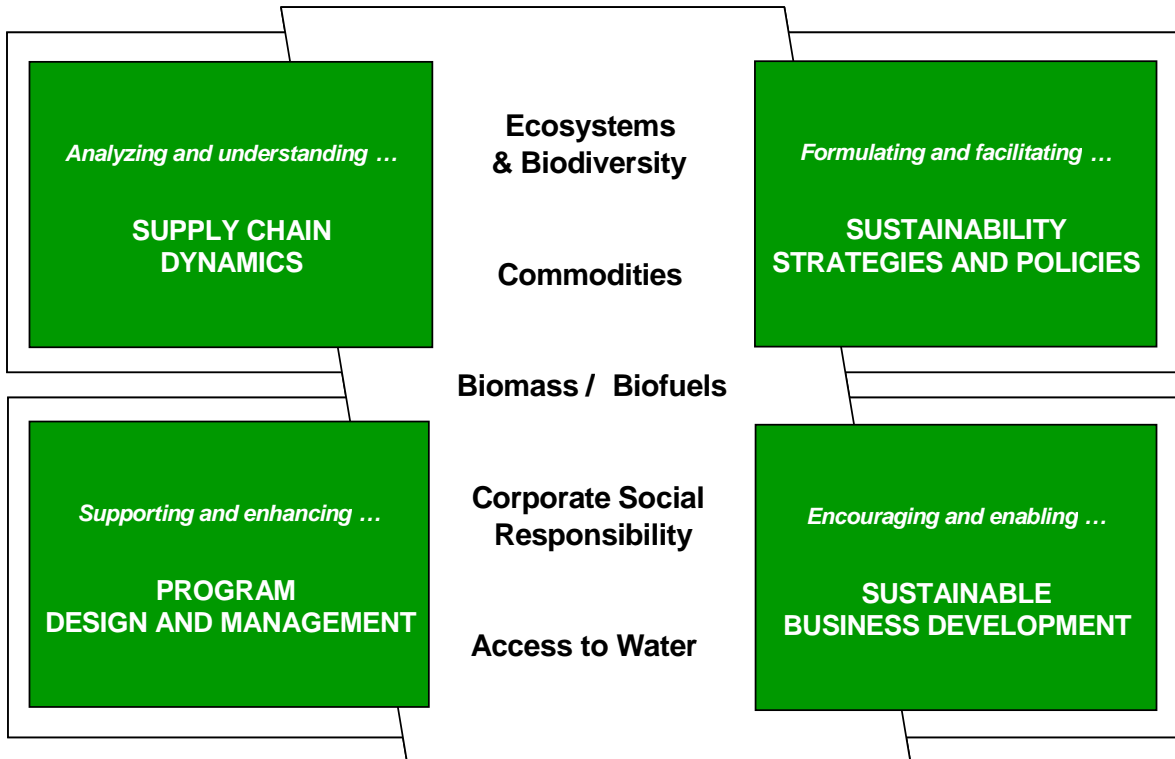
Analyzing and understanding …

SUPPLY CHAIN DYNAMICS

Ecosystems & Biodiversity

Commodities

Formulating and facilitating …

SUSTAINABILITY STRATEGIES AND POLICIES

Biomass / Biofuels

Supporting and enhancing …

PROGRAM DESIGN AND MANAGEMENT

Corporate Social Responsibility

Access to Water

Encouraging and enabling …

SUSTAINABLE BUSINESS DEVELOPMENT